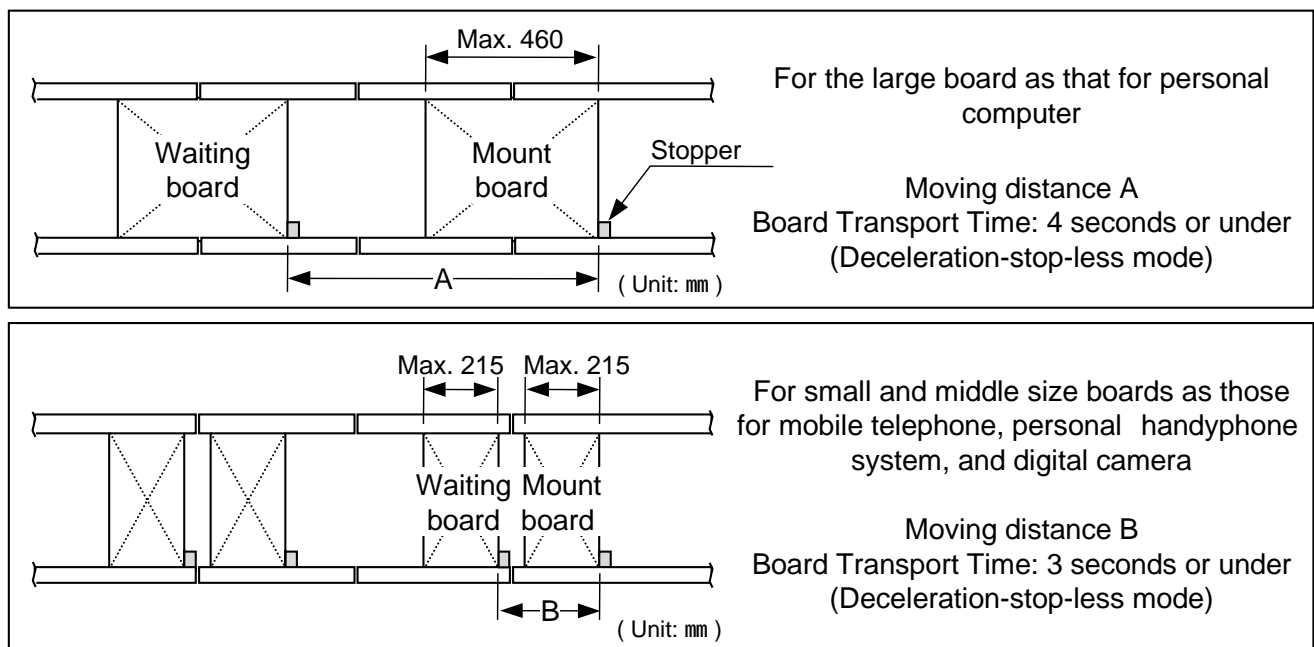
Max. 460

Waiting board

Mount board

Stopper

A

( Unit: mm )

For the large board as that for personal computer

Moving distance A
Board Transport Time: 4 seconds or under
(Deceleration-stop-less mode)

Max. 215 Max. 215

Waiting board

Mount board

B

( Unit: mm )

For small and middle size boards as those for mobile telephone, personal handyphone system, and digital camera

Moving distance B
Board Transport Time: 3 seconds or under
(Deceleration-stop-less mode)